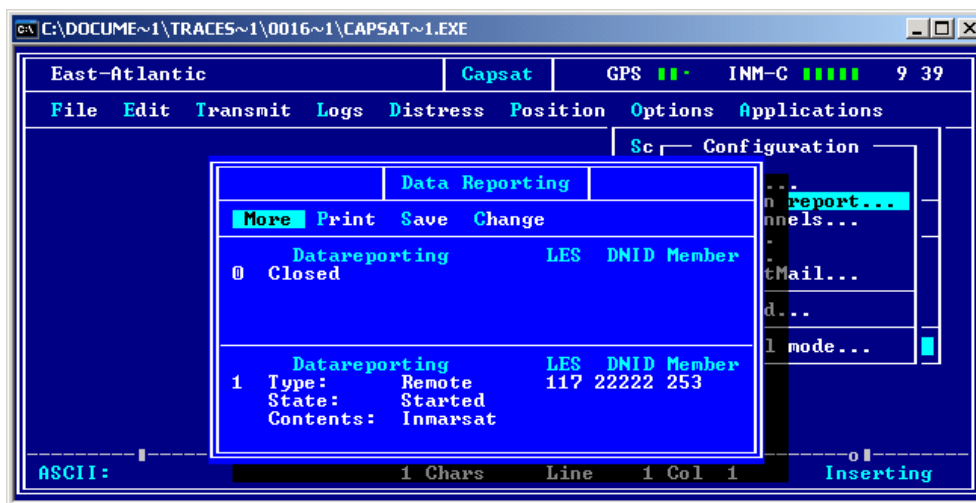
C:\DOCUME~1\TRACES~1\0016~1\CAPSAT~1.EXE

East-Atlantic | Capsat | GPS | INM-C | 9 39

File Edit Transmit Logs Distress Position Options Applications

Sc Configuration

...
n report...
nnels...
.
tMail...
d...
l mode...

Data Reporting

More Print Save Change

| | Datareporting | LES | DNID | Member |
|---|---|---|---|---|
| 0 | Closed | | | |

| | Datareporting | | LES | DNID | Member |
|---|---|---|---|---|---|
| 1 | Type: | Remote | 117 | 22222 | 253 |
| | State: | Started | | | |
| | Contents: | Inmarsat | | | |

ASCII: 1 Chars Line 1 Col 1 Inserting